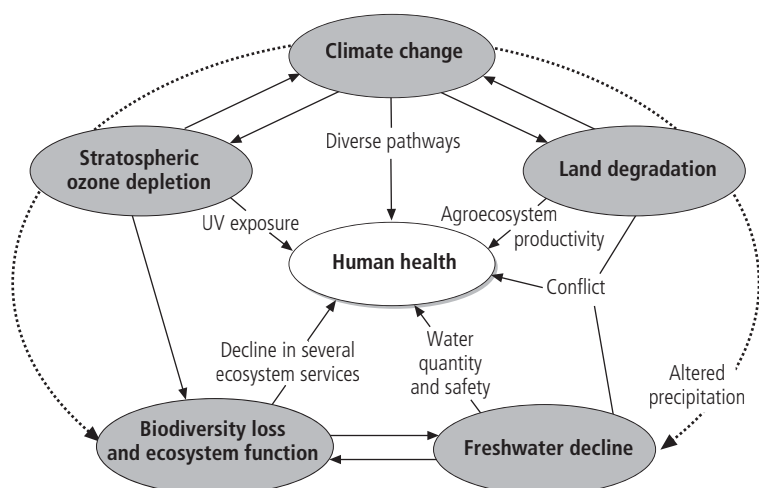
Climate change

Stratospheric ozone depletion

Diverse pathways

Land degradation

UV exposure

Agroecosystem productivity

Human health

Conflict

Decline in several ecosystem services

Water quantity and safety

Altered precipitation

Biodiversity loss and ecosystem function

Freshwater decline